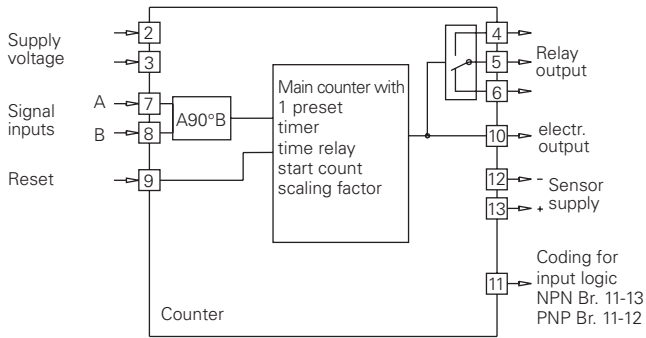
Supply voltage

2

3

Signal inputs

A

7

B

8

A90°B

Reset

9

Main counter with 1 preset timer time relay start count scaling factor

4

5

6

Relay output

10

electr. output

12

13

-

+

Sensor supply

11

Coding for input logic NPN Br. 11-13 PNP Br. 11-12

Counter